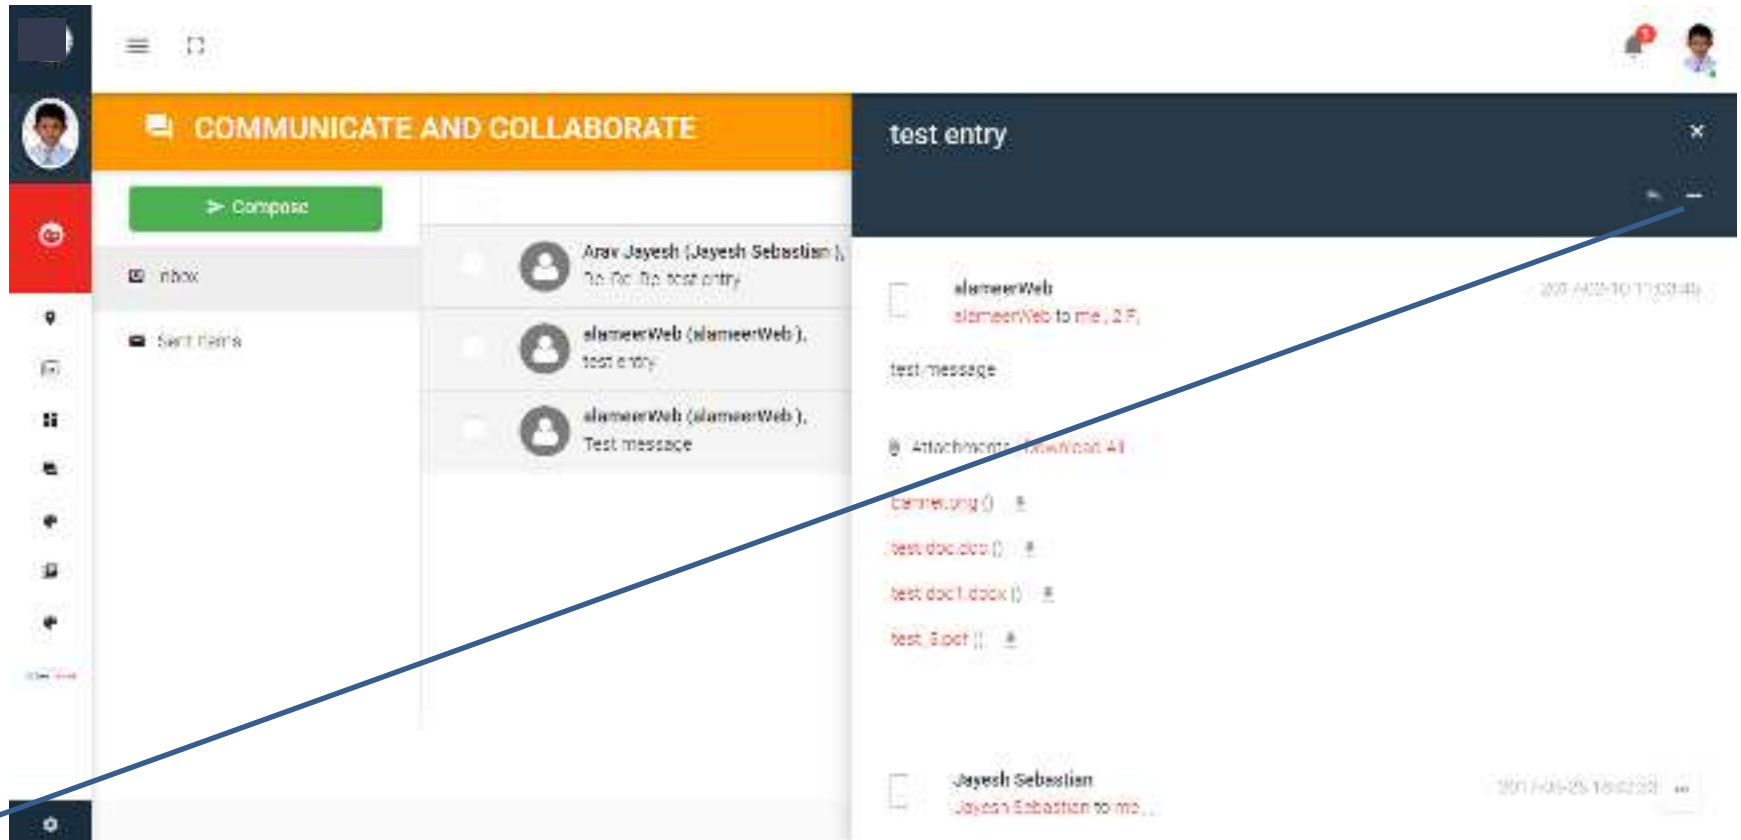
COMMUNICATE AND COLLABORATE

Compose

Inbox

Sent Items

Arav Jayesh (Jayesh Sebastian ), Re: Re: Re: test entry

alameerWeb (alameerWeb ), test entry

alameerWeb (alameerWeb ), Test message

test entry

×

alameerWeb
alameerWeb to me , 2 F,

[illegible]

test message

Attachments Download All

banner.png ()

test doc.docx ()

test doc1.docx ()

test_5.pdf ()

Jayesh Sebastian
Jayesh Sebastian to me , ,

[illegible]